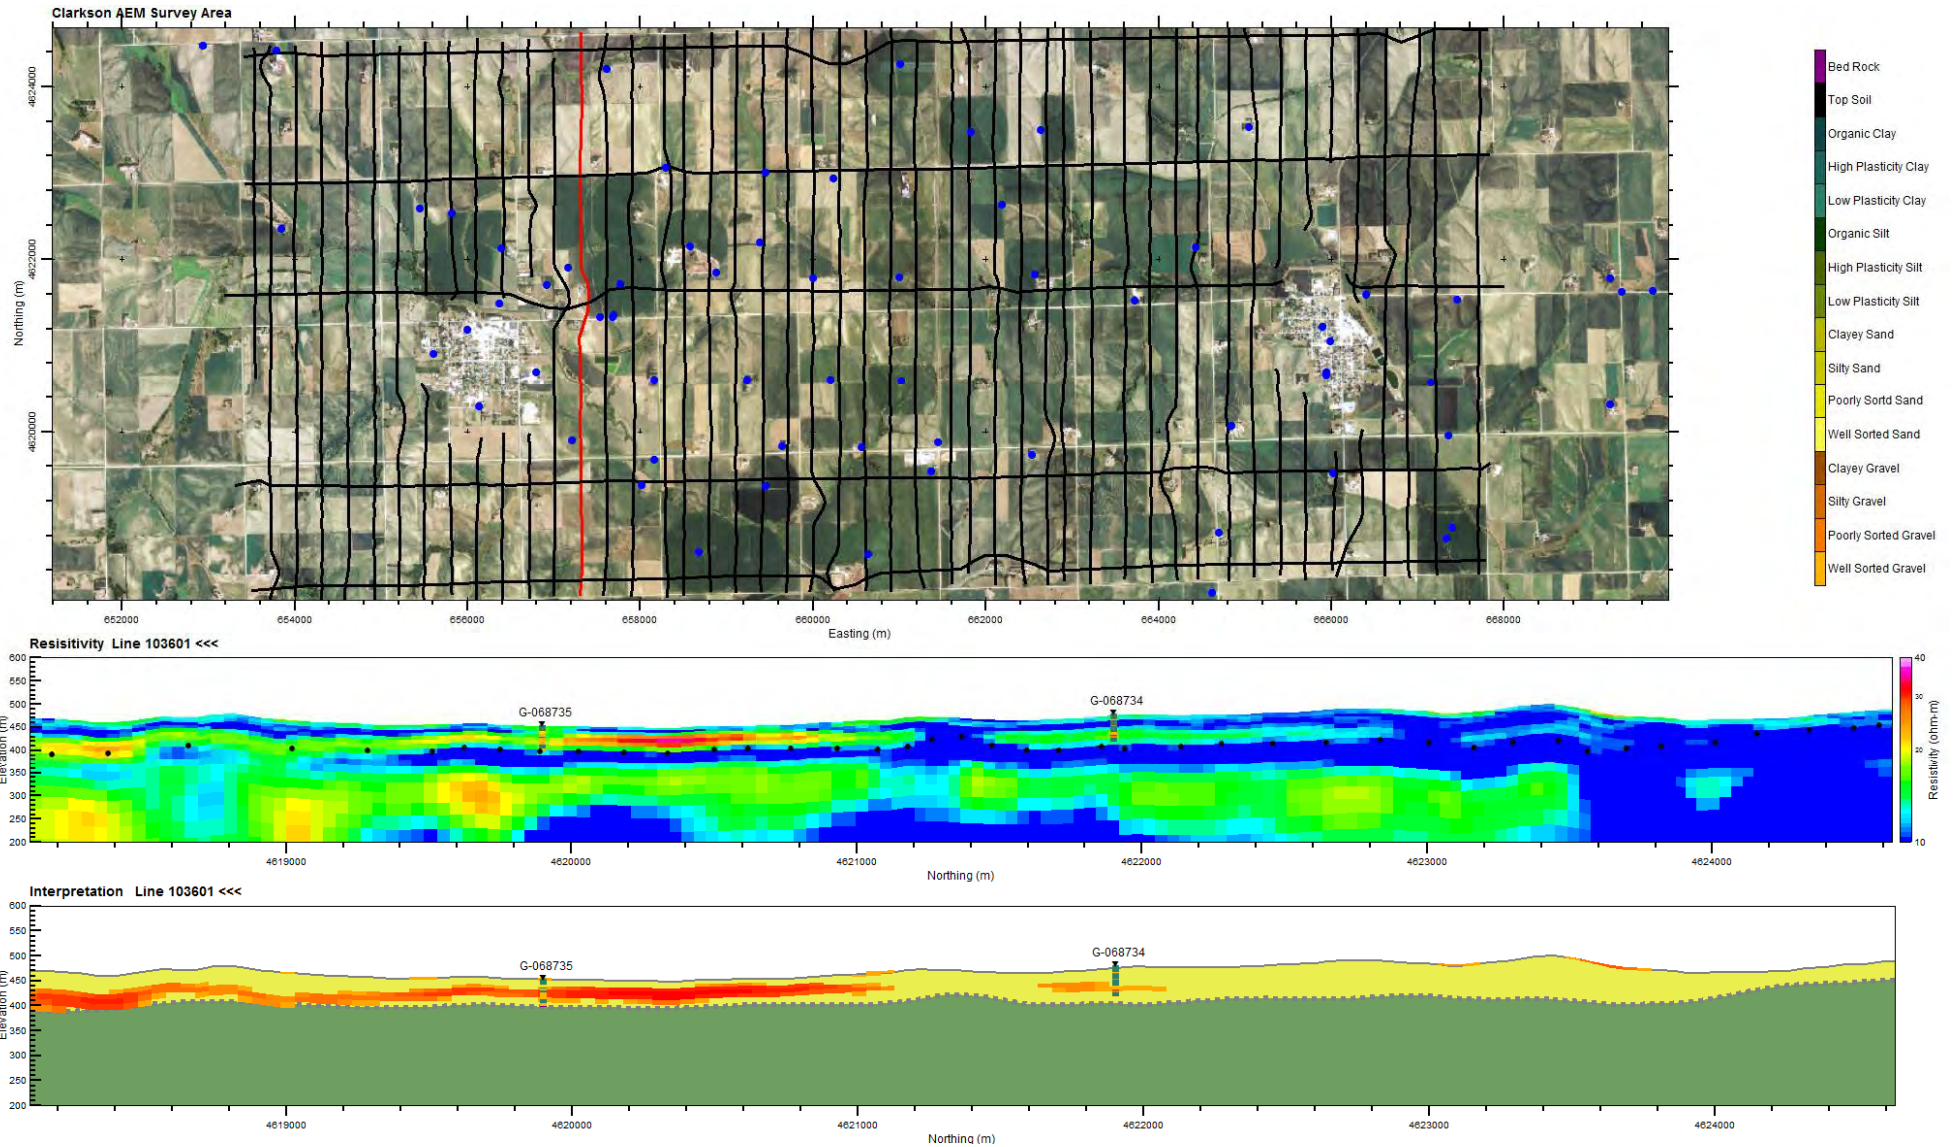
Clarkson AEM Survey Area

4624000
4622000
4620000
Northing (m)

652000
654000
656000
658000
660000
662000
664000
666000
668000
Easting (m)

Bed Rock
Top Soil
Organic Clay
High Plasticity Clay
Low Plasticity Clay
Organic Silt
High Plasticity Silt
Low Plasticity Silt
Clayey Sand
Silty Sand
Poorly Sortd Sand
Well Sorted Sand
Clayey Gravel
Silty Gravel
Poorly Sorted Gravel
Well Sorted Gravel

Resisitivity Line 103601 <<<

600
550
500
450
400
350
300
250
200
Elevation (m)

G-068735
G-068734

4619000
4620000
4621000
4622000
4623000
4624000
Northing (m)

40
30
20
10
Resistivity (ohm-m)

Interpretation Line 103601 <<<

600
550
500
450
400
350
300
250
200
Elevation (m)

G-068735
G-068734

4619000
4620000
4621000
4622000
4623000
4624000
Northing (m)